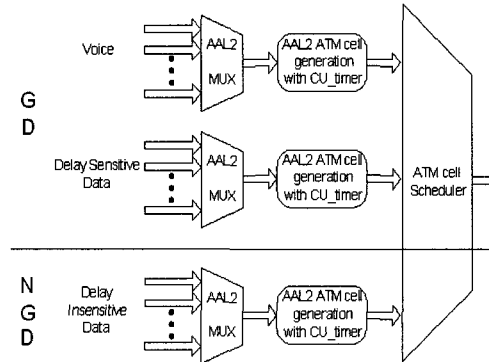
Voice

AAL2 MUX

AAL2 ATM cell generation with CU_timer

G
D

Delay Sensitive Data

AAL2 MUX

AAL2 ATM cell generation with CU_timer

ATM cell Scheduler

N
G
D

Delay *Insensitive* Data

AAL2 MUX

AAL2 ATM cell generation with CU_timer